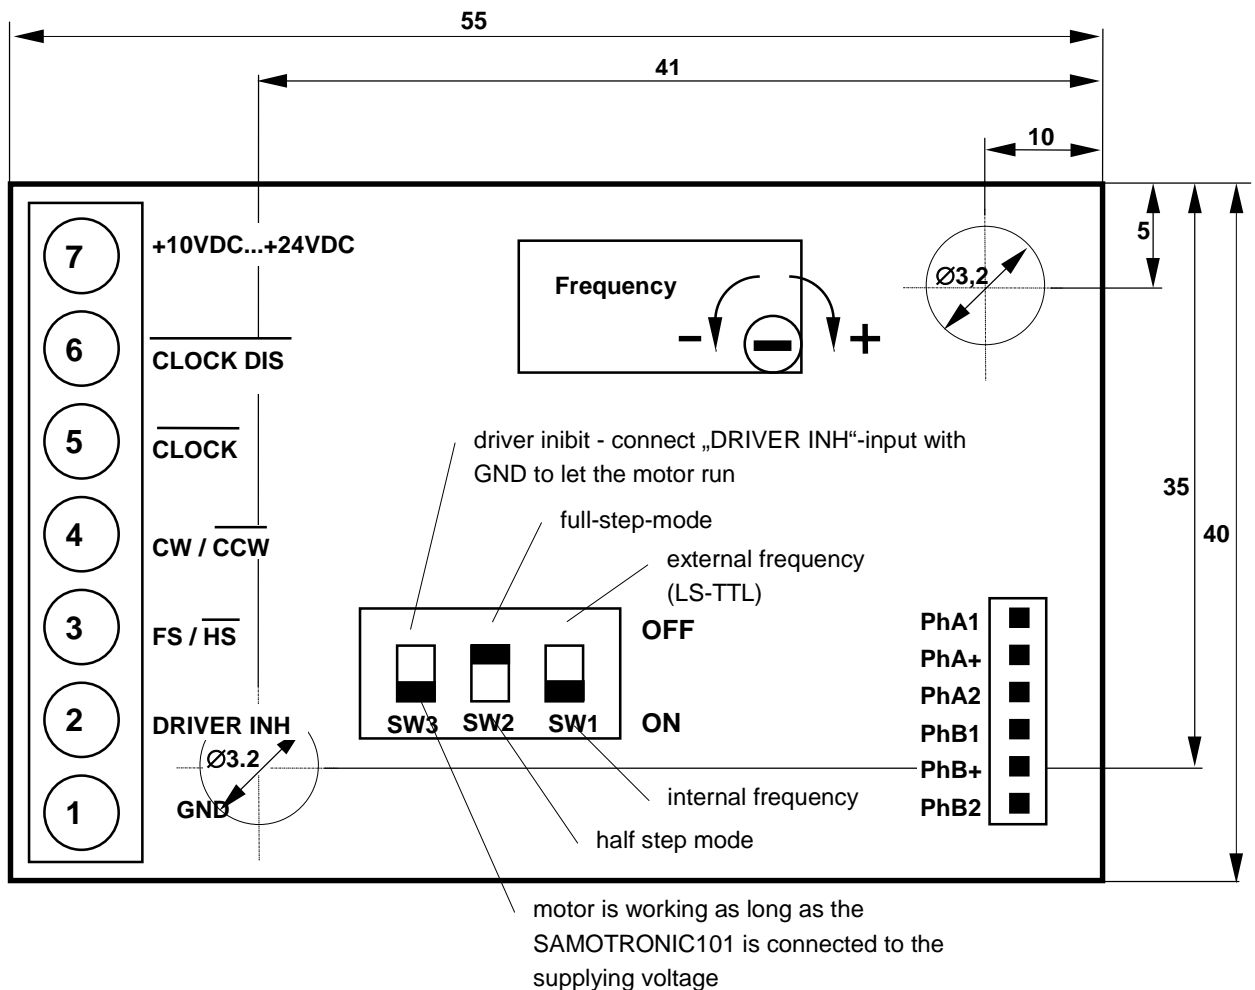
55

41

10

5

35

40

7 +10VDC...+24VDC

6 $\overline{\text{CLOCK DIS}}$

5 $\overline{\text{CLOCK}}$

4 CW / $\overline{\text{CCW}}$

3 FS / $\overline{\text{HS}}$

2 DRIVER INH

1 GND

Frequency

– +

Ø3,2

Ø3.2

driver inibit - connect „DRIVER INH“-input with GND to let the motor run

full-step-mode

external frequency (LS-TTL)

OFF

SW3 SW2 SW1

ON

internal frequency

half step mode

motor is working as long as the SAMOTRONIC101 is connected to the supplying voltage

PhA1
PhA+
PhA2
PhB1
PhB+
PhB2